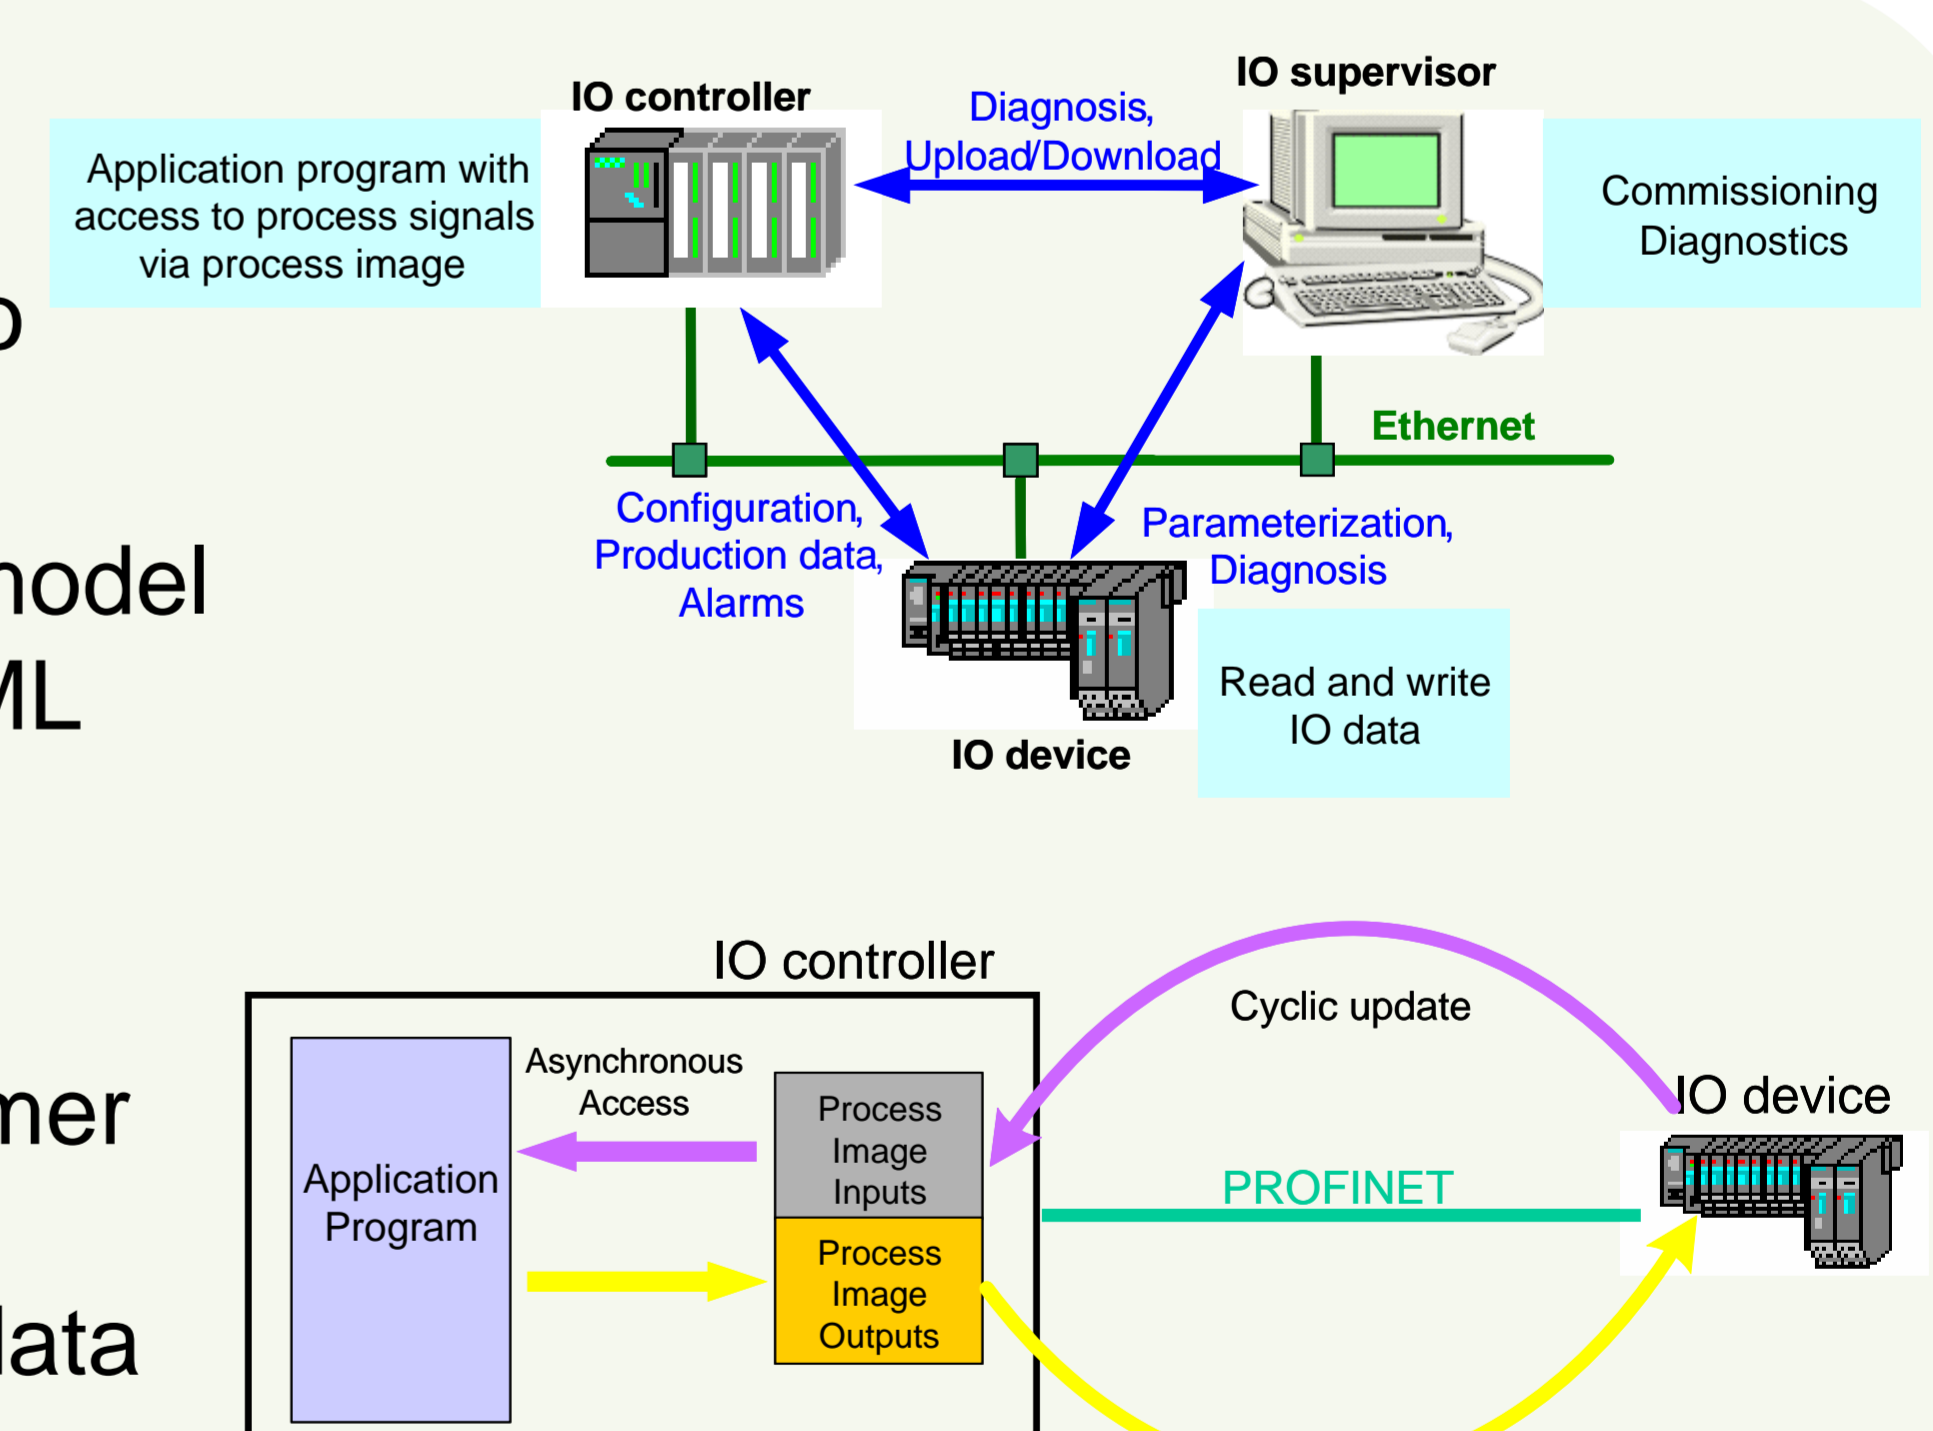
IO controller

IO supervisor

Application program with access to process signals via process image

Diagnosis, Upload/Download

Commissioning Diagnostics

o

Ethernet

Configuration, Production data, Alarms

Parameterization, Diagnosis

nodel

ML

Read and write IO data

IO device

IO controller

Cyclic update

Asynchronous Access

Application Program

Process Image Inputs

Process Image Outputs

IO device

PROFINET

ner

lata